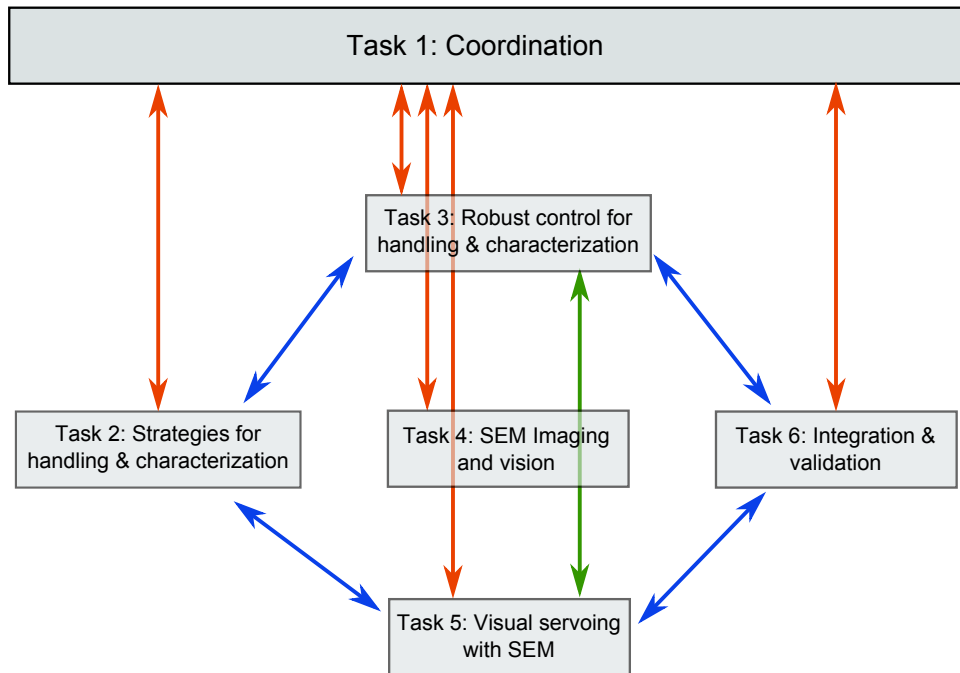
Task 1: Coordination

Task 3: Robust control for handling & characterization

Task 2: Strategies for handling & characterization

Task 4: SEM Imaging and vision

Task 6: Integration & validation

Task 5: Visual servoing with SEM